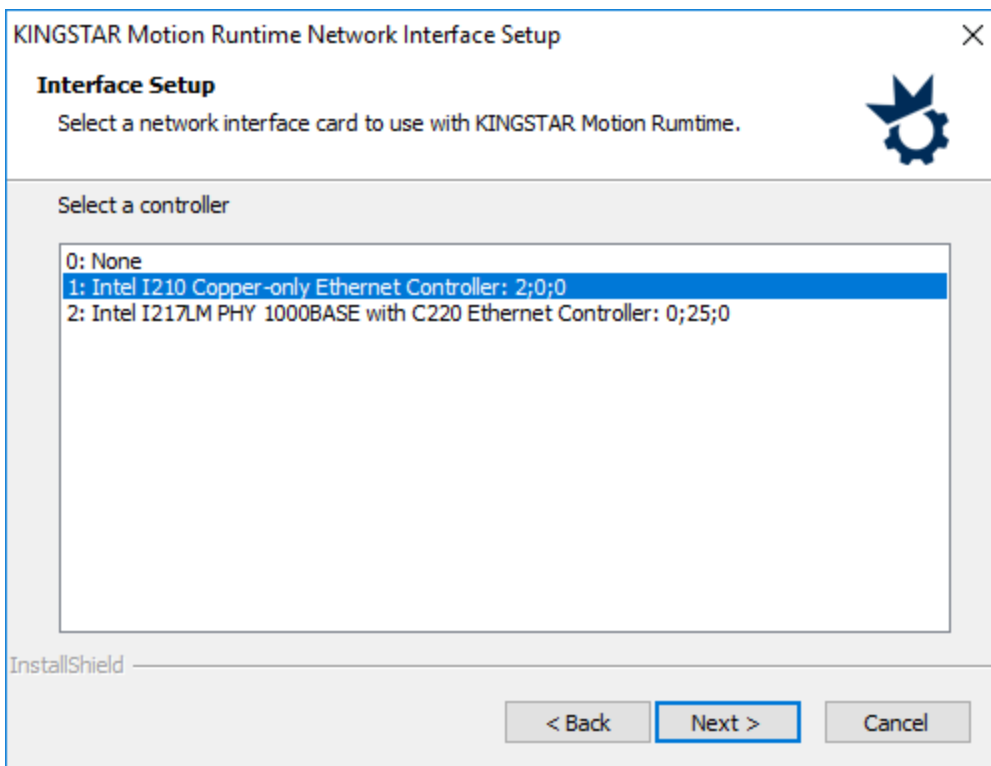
KINGSTAR Motion Runtime Network Interface Setup

×

Interface Setup

Select a network interface card to use with KINGSTAR Motion Rumtime.

Select a controller

0: None
1: Intel I210 Copper-only Ethernet Controller: 2;0;0
2: Intel I217LM PHY 1000BASE with C220 Ethernet Controller: 0;25;0

InstallShield

< Back

Next >

Cancel